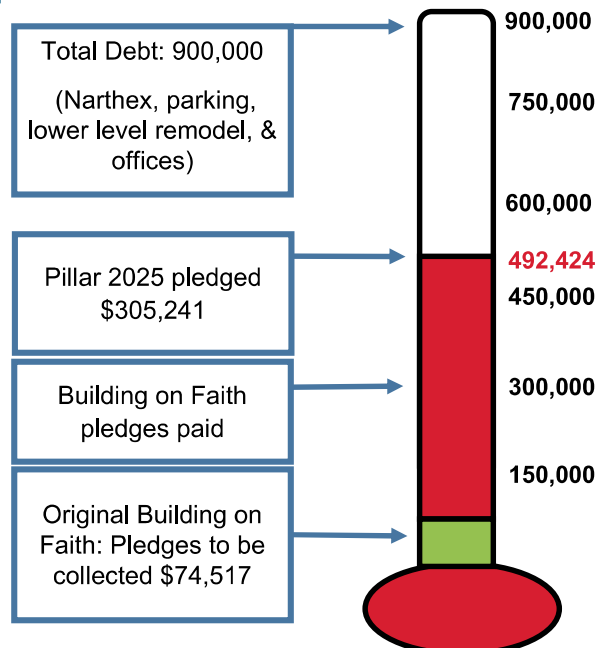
Total Debt: 900,000

(Narthex, parking, lower level remodel, & offices)

Pillar 2025 pledged $305,241

Building on Faith pledges paid

Original Building on Faith: Pledges to be collected $74,517

900,000

750,000

600,000

492,424

450,000

300,000

150,000